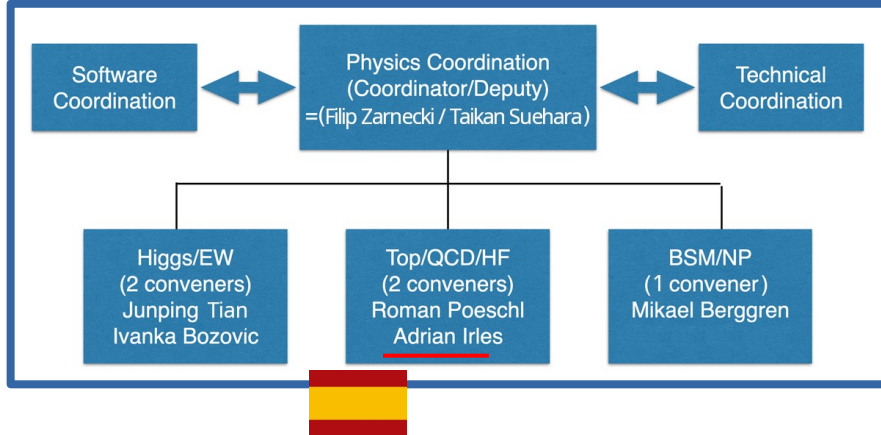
Software Coordination

Physics Coordination (Coordinator/Deputy) =(Filip Zarnecki / Taikan Suehara)

Technical Coordination

Higgs/EW (2 conveners) Junping Tian Ivanka Bozovic

Top/QCD/HF (2 conveners) Roman Poeschl Adrian Irles

BSM/NP (1 convener) Mikael Berggren